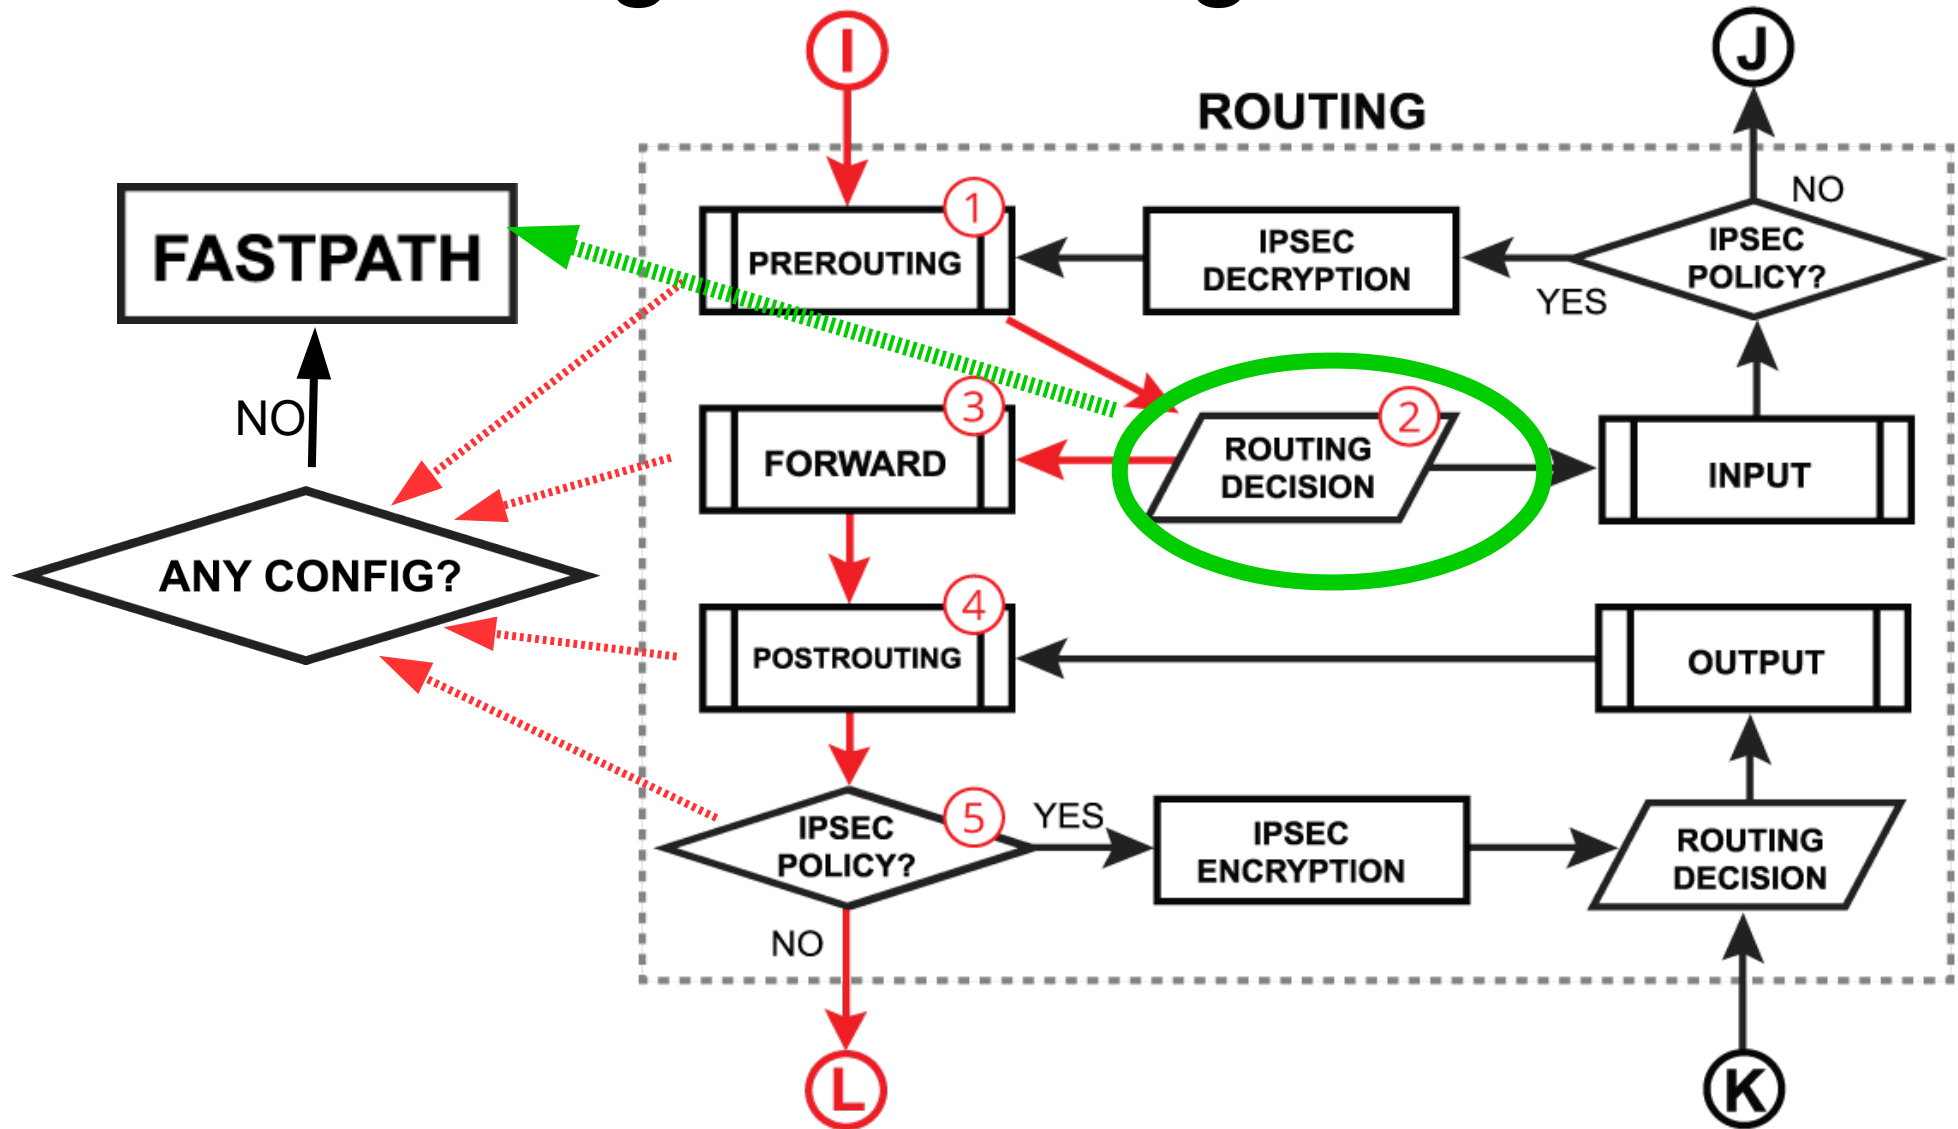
I

J

ROUTING

FASTPATH

1
PREROUTING

IPSEC DECRYPTION

IPSEC POLICY?

NO

YES

NO

3
FORWARD

2
ROUTING DECISION

INPUT

ANY CONFIG?

4
POSTROUTING

OUTPUT

IPSEC POLICY?
5

YES

IPSEC ENCRYPTION

ROUTING DECISION

NO

L

K